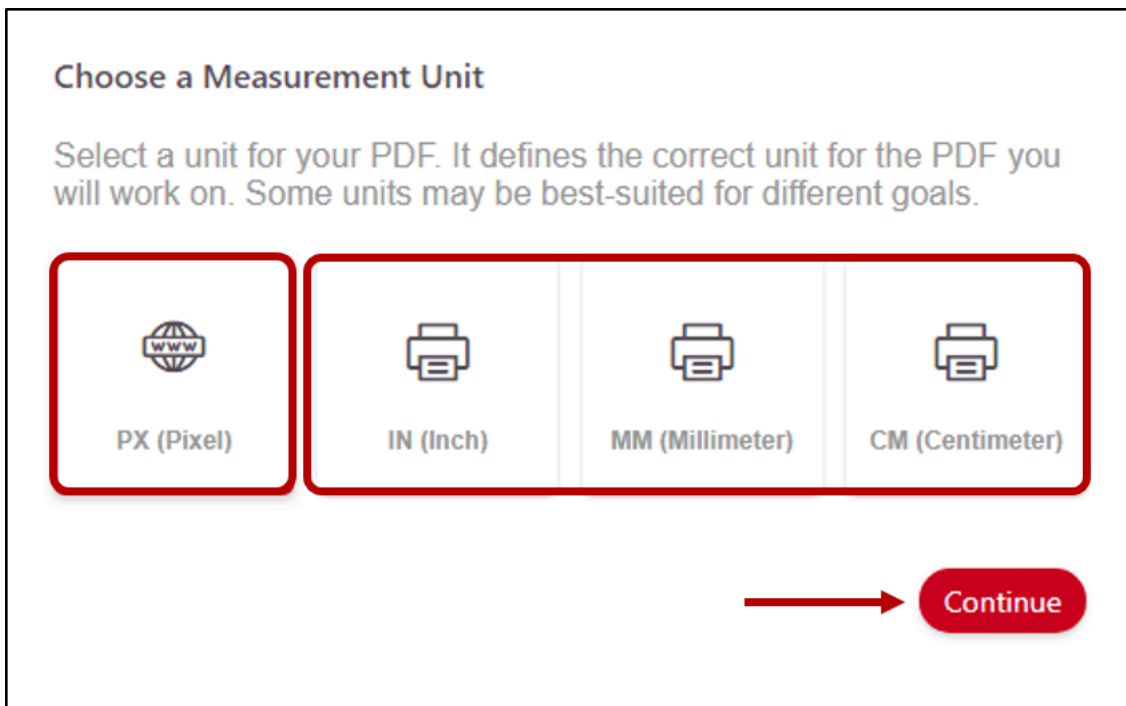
Choose a Measurement Unit

Select a unit for your PDF. It defines the correct unit for the PDF you will work on. Some units may be best-suited for different goals.

www

PX (Pixel)

IN (Inch)

MM (Millimeter)

CM (Centimeter)

Continue